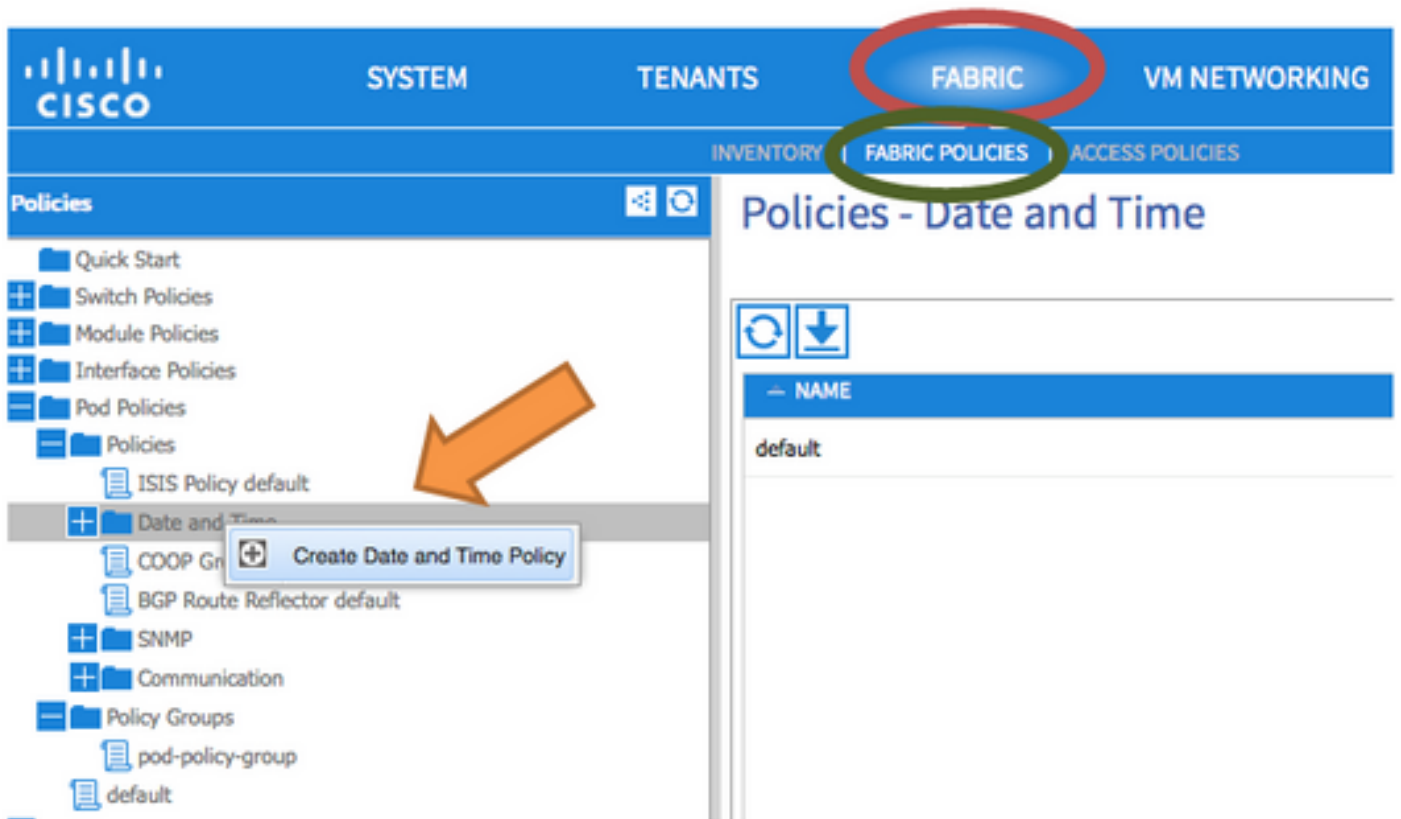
cisco

SYSTEM TENANTS FABRIC VM NETWORKING

INVENTORY | FABRIC POLICIES | ACCESS POLICIES

Policies

Quick Start
Switch Policies
Module Policies
Interface Policies
Pod Policies
Policies
ISIS Policy default
Date and Time
COOP Gr
Create Date and Time Policy
BGP Route Reflector default
SNMP
Communication
Policy Groups
pod-policy-group
default

Policies - Date and Time

NAME
default